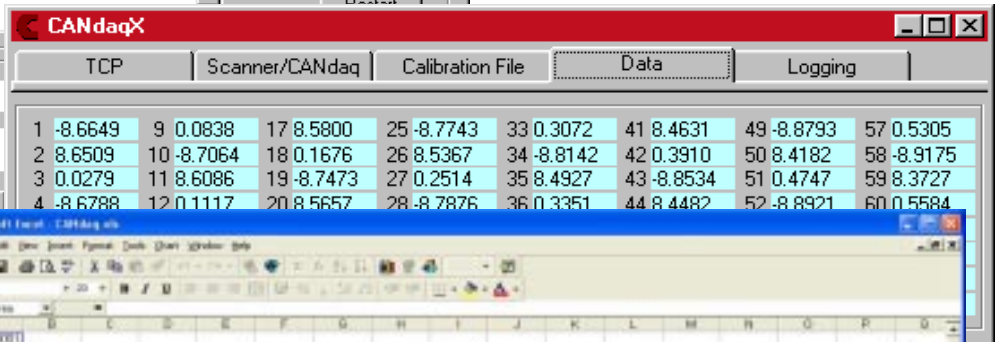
CANdaqX

TCP | Scanner/CANdaq | Calibration File | Data | Logging

| | | | | | | | | | | | | | | | |
|---|---|---|---|---|---|---|---|---|---|---|---|---|---|---|---|
| 1 | -8.6649 | 9 | 0.0838 | 17 | 8.5800 | 25 | -8.7743 | 33 | 0.3072 | 41 | 8.4631 | 49 | -8.8793 | 57 | 0.5305 |
| 2 | 8.6509 | 10 | -8.7064 | 18 | 0.1676 | 26 | 8.5367 | 34 | -8.8142 | 42 | 0.3910 | 50 | 8.4182 | 58 | -8.9175 |
| 3 | 0.0279 | 11 | 8.6086 | 19 | -8.7473 | 27 | 0.2514 | 35 | 8.4927 | 43 | -8.8534 | 51 | 0.4747 | 59 | 8.3727 |
| 4 | -8.6788 | 12 | 0.1117 | 20 | 8.5657 | 28 | -8.7876 | 36 | 0.3351 | 44 | 8.4482 | 52 | -8.8921 | 60 | 0.5584 |

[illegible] Excel - CANdaq.xls

File Edit View Insert Format Tools Chart Window Help

B C D E F G H I J K L M N O P Q